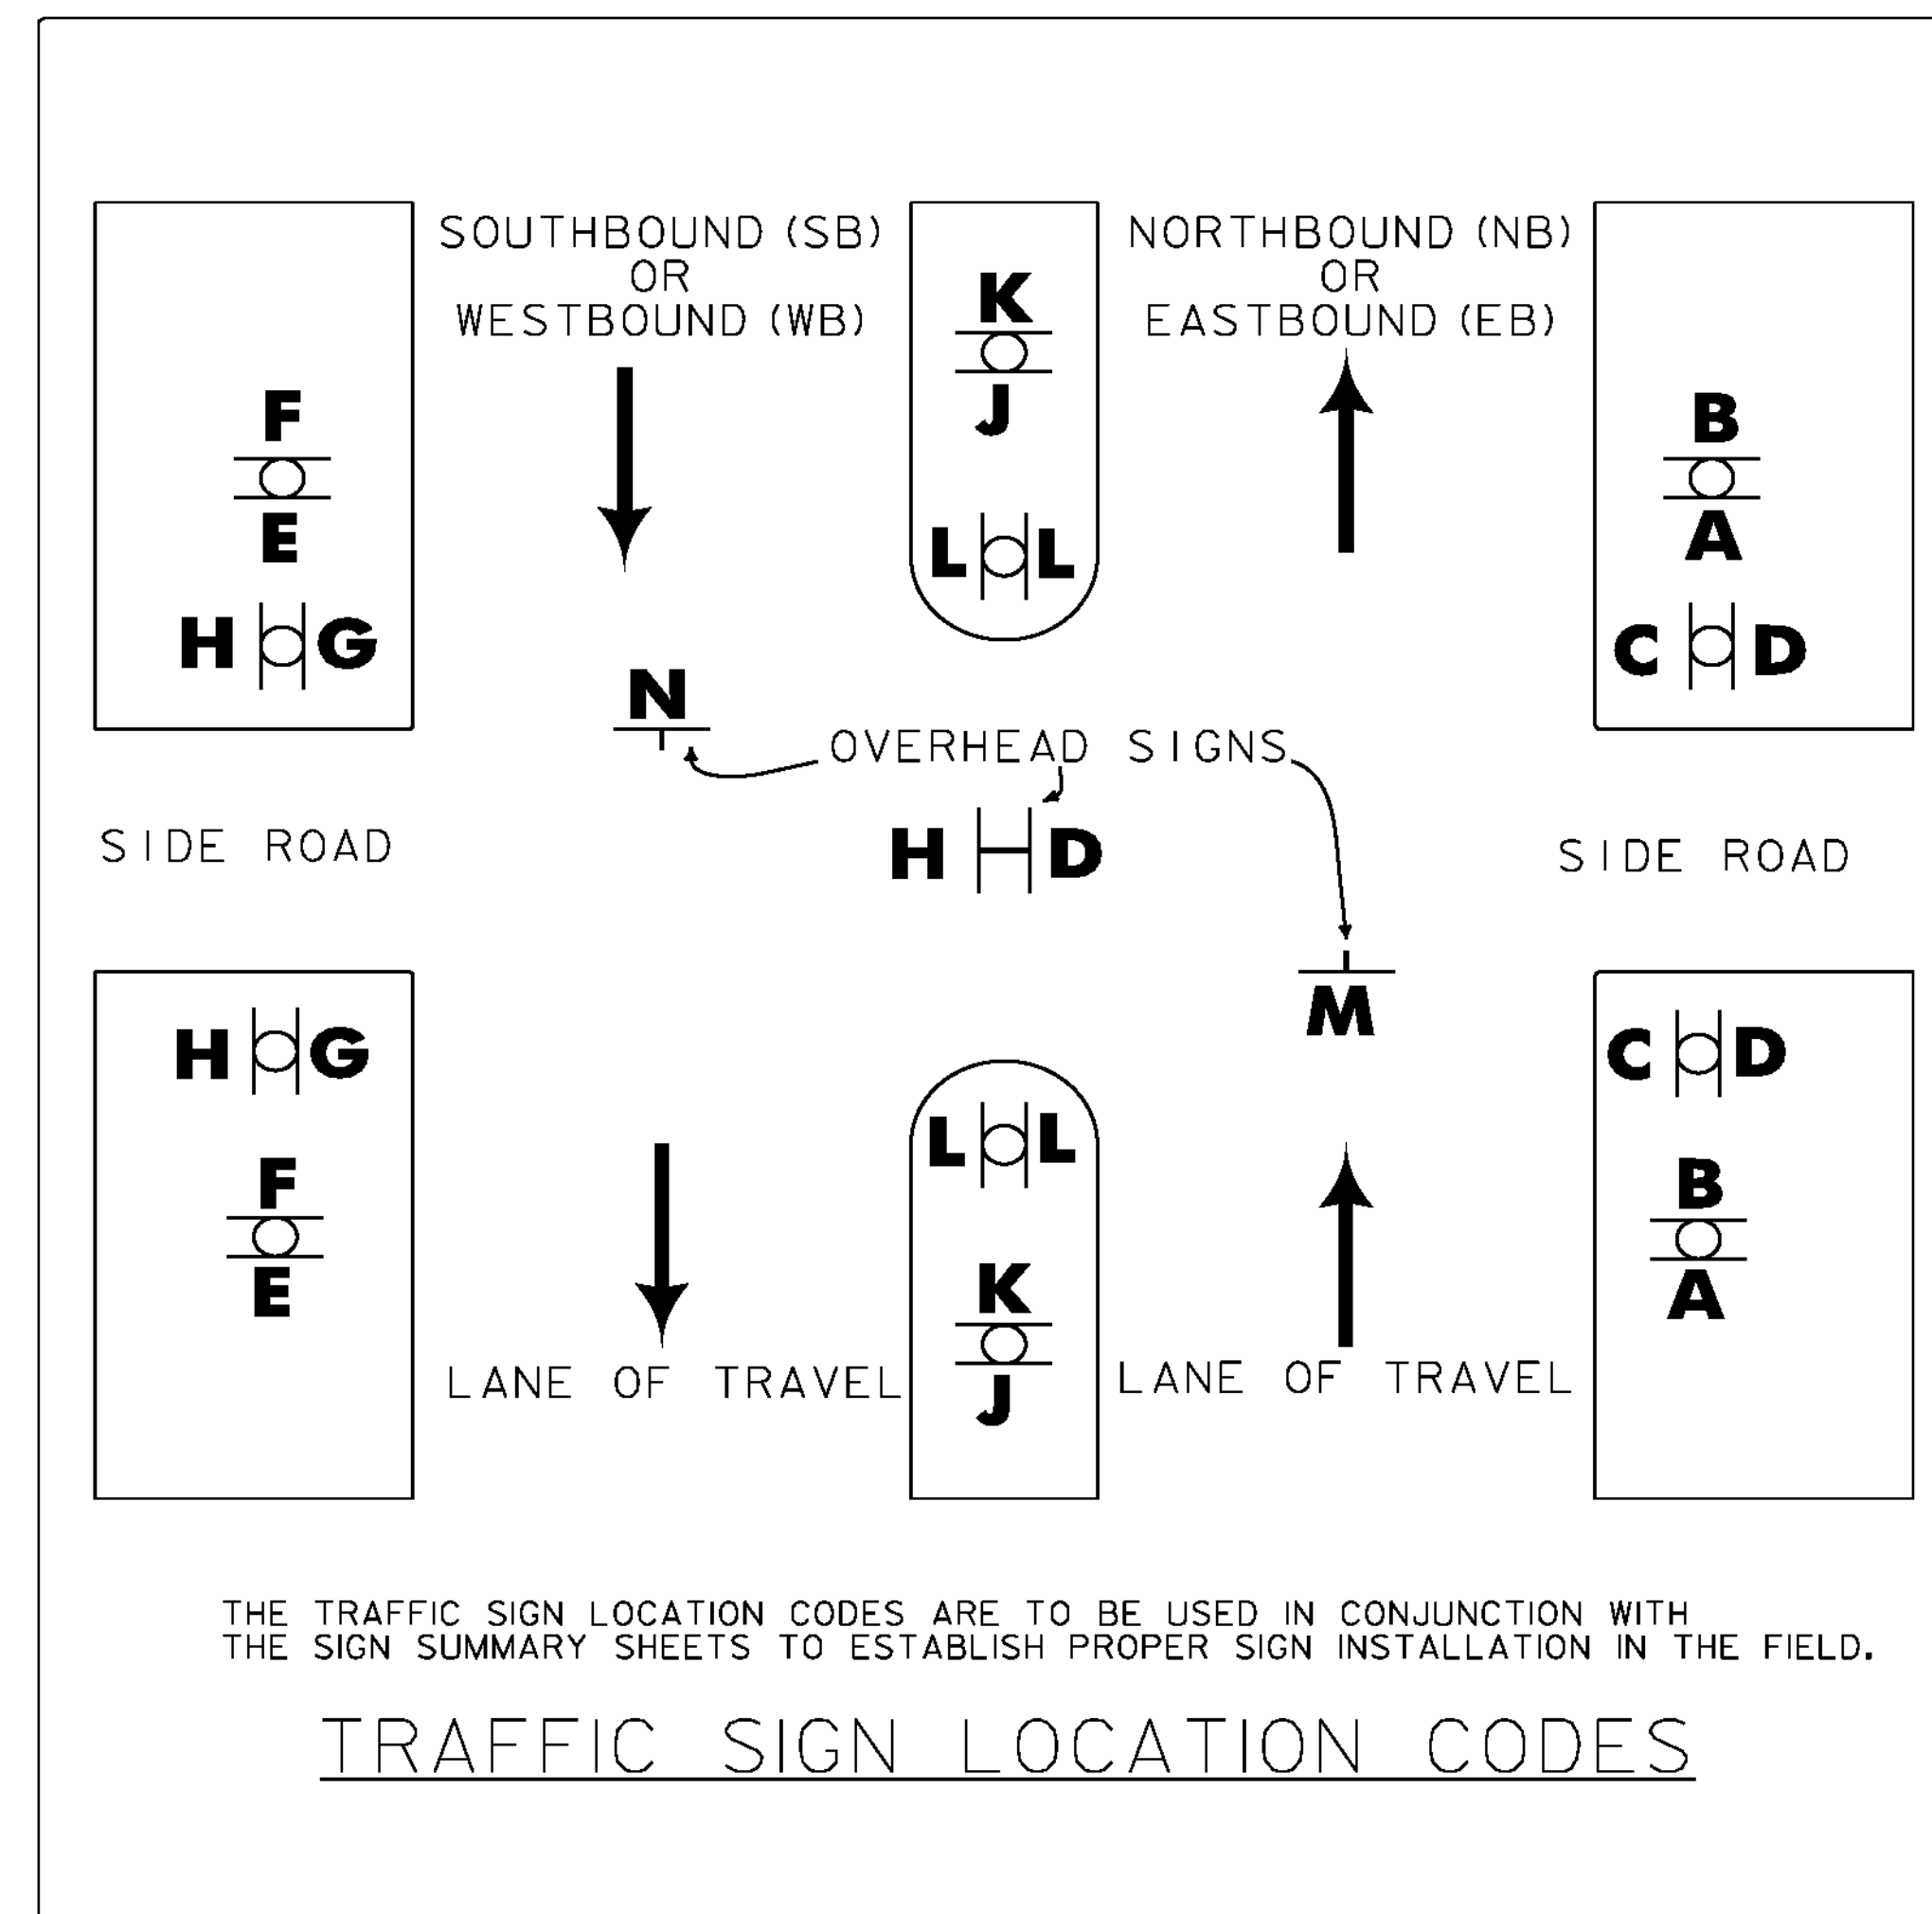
SOUTHBOUND (SB)
OR
WESTBOUND (WB)

K
J
L L

NORTHBOUND (NB)
OR
EASTBOUND (EB)

F
E
H G

B
A
C D

N

OVERHEAD SIGNS

H D

SIDE ROAD

SIDE ROAD

M

H G
F
E

L L
K
J

C D
B
A

LANE OF TRAVEL

LANE OF TRAVEL

THE TRAFFIC SIGN LOCATION CODES ARE TO BE USED IN CONJUNCTION WITH THE SIGN SUMMARY SHEETS TO ESTABLISH PROPER SIGN INSTALLATION IN THE FIELD.

TRAFFIC SIGN LOCATION CODES